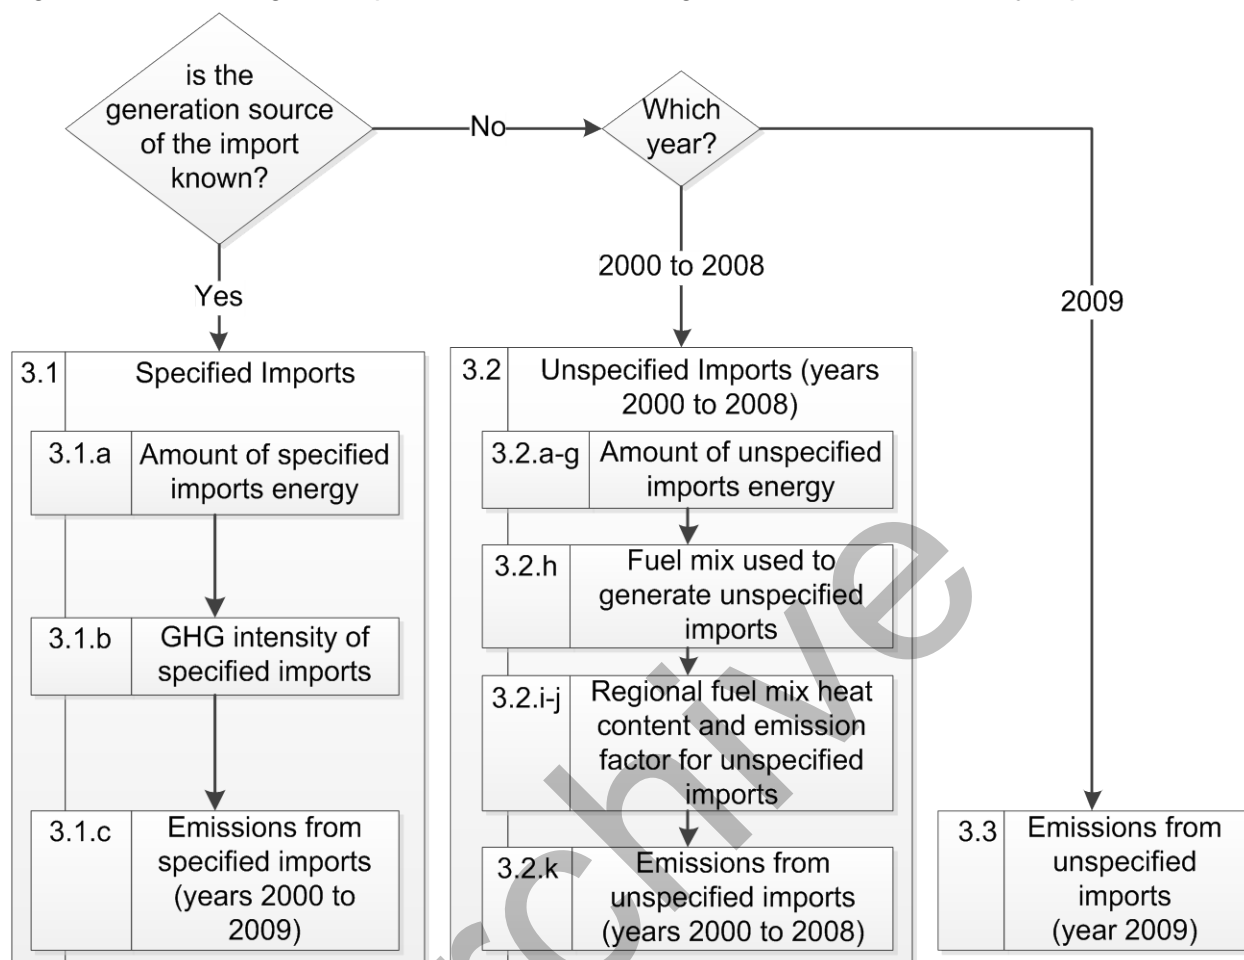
is the generation source of the import known?

No

Which year?

Yes

2000 to 2008

2009

3.1 Specified Imports

3.1.a Amount of specified imports energy

3.1.b GHG intensity of specified imports

3.1.c Emissions from specified imports (years 2000 to 2009)

3.2 Unspecified Imports (years 2000 to 2008)

3.2.a-g Amount of unspecified imports energy

3.2.h Fuel mix used to generate unspecified imports

3.2.i-j Regional fuel mix heat content and emission factor for unspecified imports

3.2.k Emissions from unspecified imports (years 2000 to 2008)

3.3 Emissions from unspecified imports (year 2009)